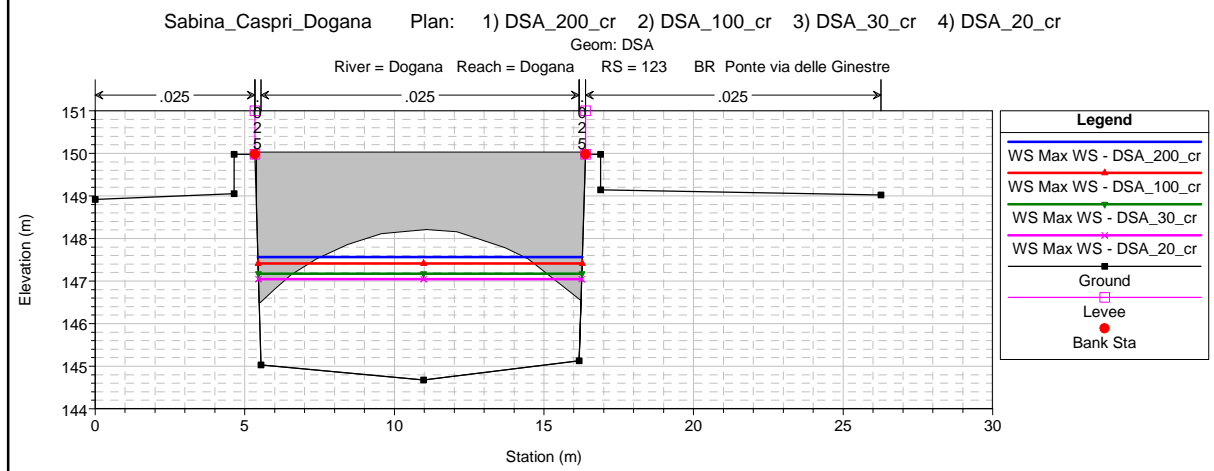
Sabina_Caspri_Dogana Plan: 1) DSA_200_cr 2) DSA_100_cr 3) DSA_30_cr 4) DSA_20_cr
Geom: DSA
River = Dogana Reach = Dogana RS = 123 BR Ponte via delle Ginestre

.025 .025 .025

0
2
5

0
2
5

Elevation (m)

151
150
149
148
147
146
145
144

0 5 10 15 20 25 30

Station (m)

| Legend |
|---|
| WS Max WS - DSA_200_cr |
| WS Max WS - DSA_100_cr |
| WS Max WS - DSA_30_cr |
| WS Max WS - DSA_20_cr |
| Ground |
| Levee |
| Bank Sta |